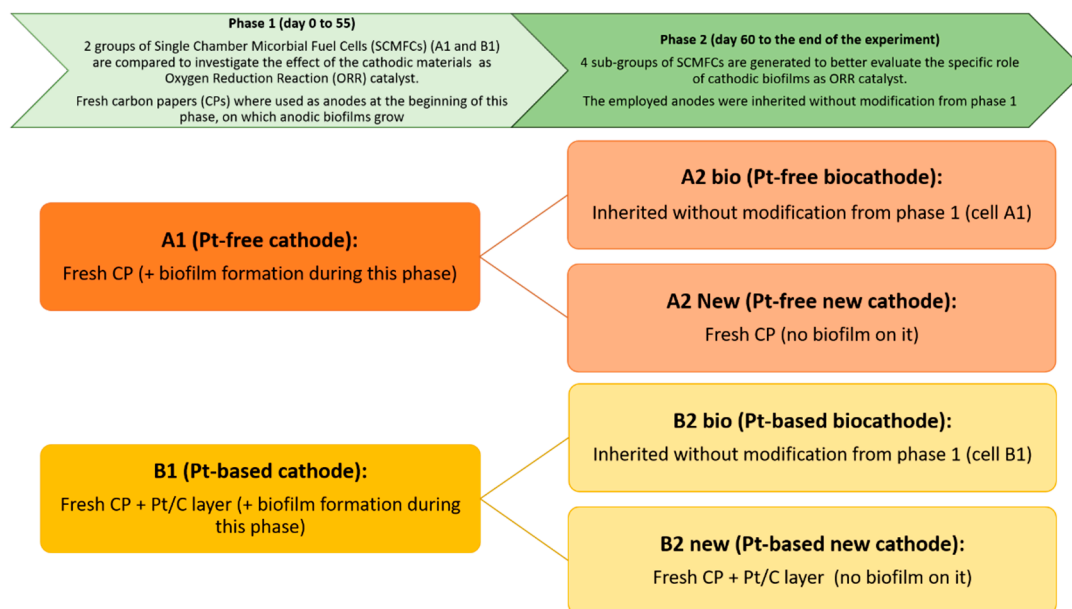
**Phase 1 (day 0 to 55)**

2 groups of Single Chamber Micorbial Fuel Cells (SCMFCs) (A1 and B1) are compared to investigate the effect of the cathodic materials as Oxygen Reduction Reaction (ORR) catalyst.

Fresh carbon papers (CPs) where used as anodes at the beginning of this phase, on which anodic biofilms grow

**Phase 2 (day 60 to the end of the experiment)**

4 sub-groups of SCMFCs are generated to better evaluate the specific role of cathodic biofilms as ORR catalyst.

The employed anodes were inherited without modification from phase 1

**A1 (Pt-free cathode):**
Fresh CP (+ biofilm formation during this phase)

**A2 bio (Pt-free biocathode):**
Inherited without modification from phase 1 (cell A1)

**A2 New (Pt-free new cathode):**
Fresh CP (no biofilm on it)

**B1 (Pt-based cathode):**
Fresh CP + Pt/C layer (+ biofilm formation during this phase)

**B2 bio (Pt-based biocathode):**
Inherited without modification from phase 1 (cell B1)

**B2 new (Pt-based new cathode):**
Fresh CP + Pt/C layer (no biofilm on it)